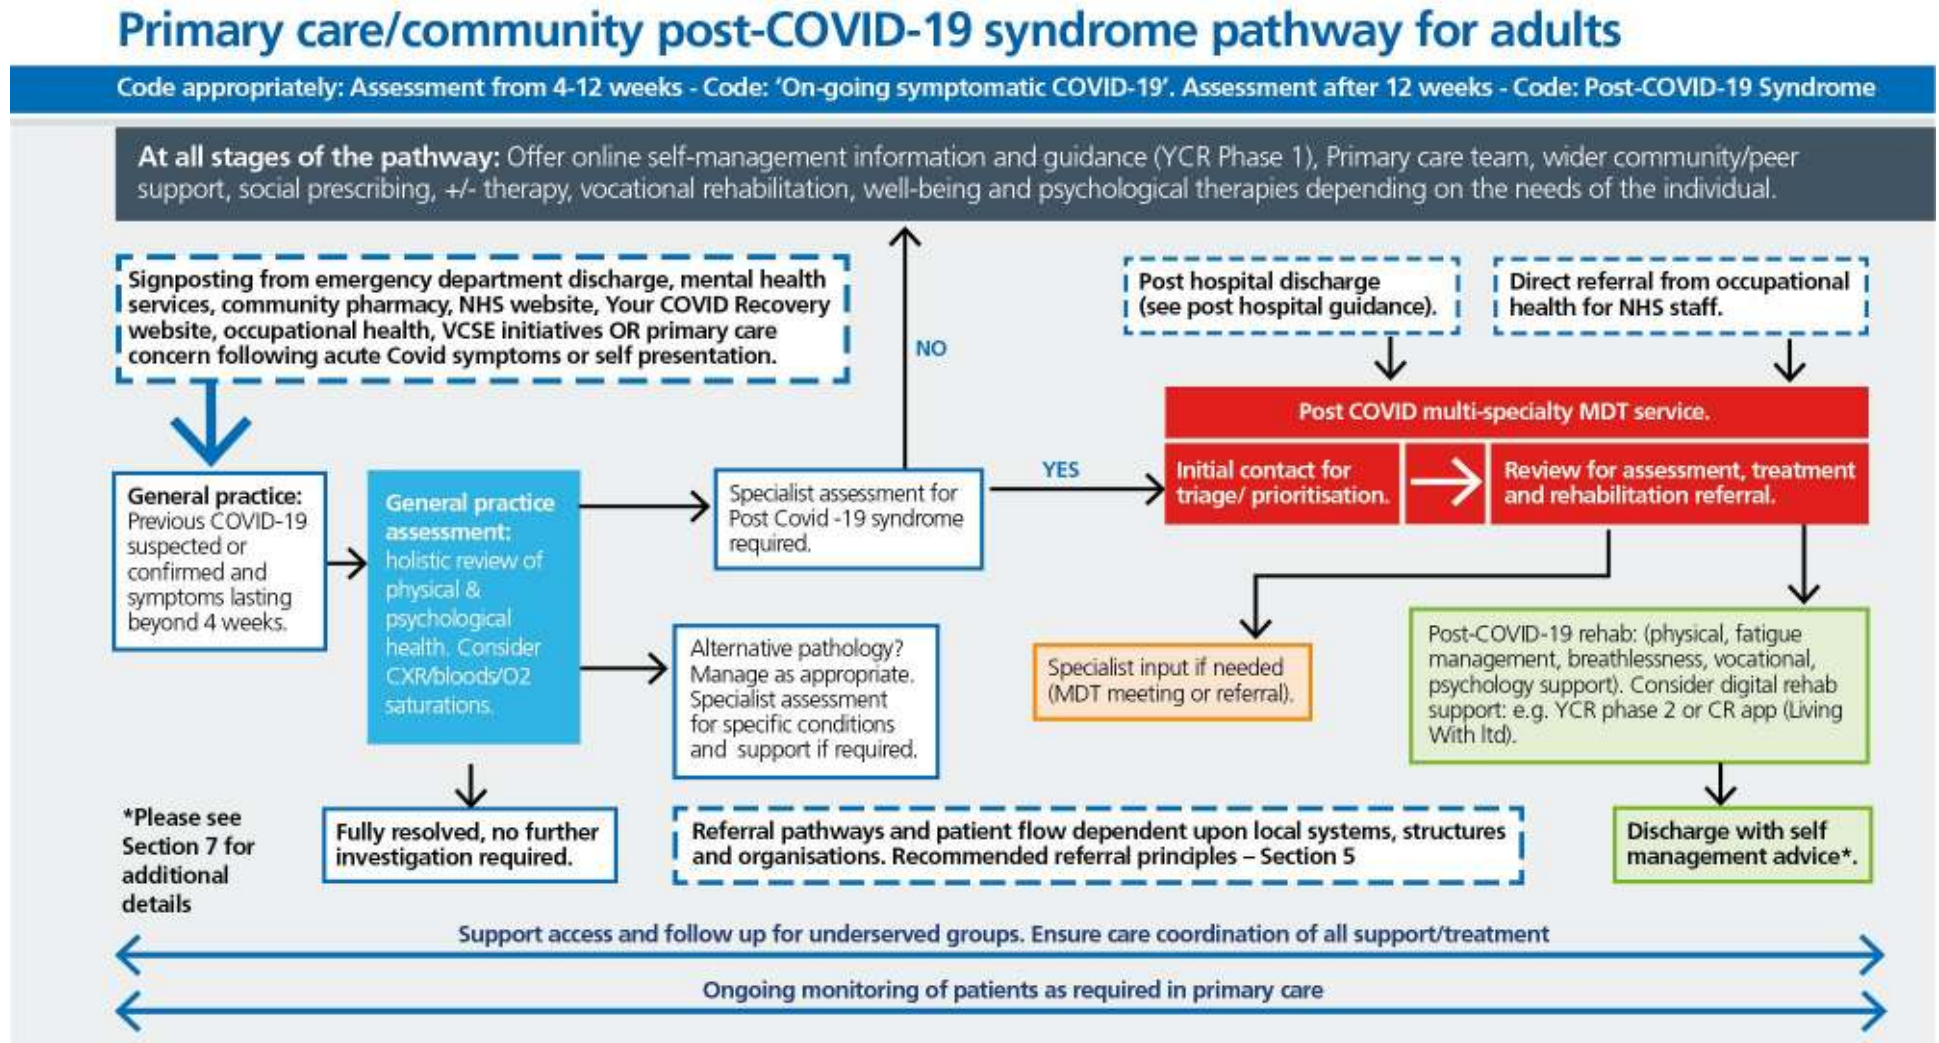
Primary care/community post-COVID-19 syndrome pathway for adults

Code appropriately: Assessment from 4-12 weeks - Code: 'On-going symptomatic COVID-19'. Assessment after 12 weeks - Code: Post-COVID-19 Syndrome

At all stages of the pathway: Offer online self-management information and guidance (YCR Phase 1), Primary care team, wider community/peer support, social prescribing, +/- therapy, vocational rehabilitation, well-being and psychological therapies depending on the needs of the individual.

Signposting from emergency department discharge, mental health services, community pharmacy, NHS website, Your COVID Recovery website, occupational health, VCSE initiatives OR primary care concern following acute Covid symptoms or self presentation.

NO

Post hospital discharge (see post hospital guidance).

Direct referral from occupational health for NHS staff.

Post COVID multi-specialty MDT service.

General practice: Previous COVID-19 suspected or confirmed and symptoms lasting beyond 4 weeks.

General practice assessment: holistic review of physical & psychological health. Consider CXR/bloods/O2 saturations.

Specialist assessment for Post Covid -19 syndrome required.

YES

Initial contact for triage/ prioritisation.

Review for assessment, treatment and rehabilitation referral.

Alternative pathology? Manage as appropriate. Specialist assessment for specific conditions and support if required.

Specialist input if needed (MDT meeting or referral).

Post-COVID-19 rehab: (physical, fatigue management, breathlessness, vocational, psychology support). Consider digital rehab support: e.g. YCR phase 2 or CR app (Living With ltd).

*Please see Section 7 for additional details

Fully resolved, no further investigation required.

Referral pathways and patient flow dependent upon local systems, structures and organisations. Recommended referral principles – Section 5

Discharge with self management advice*.

Support access and follow up for underserved groups. Ensure care coordination of all support/treatment

Ongoing monitoring of patients as required in primary care